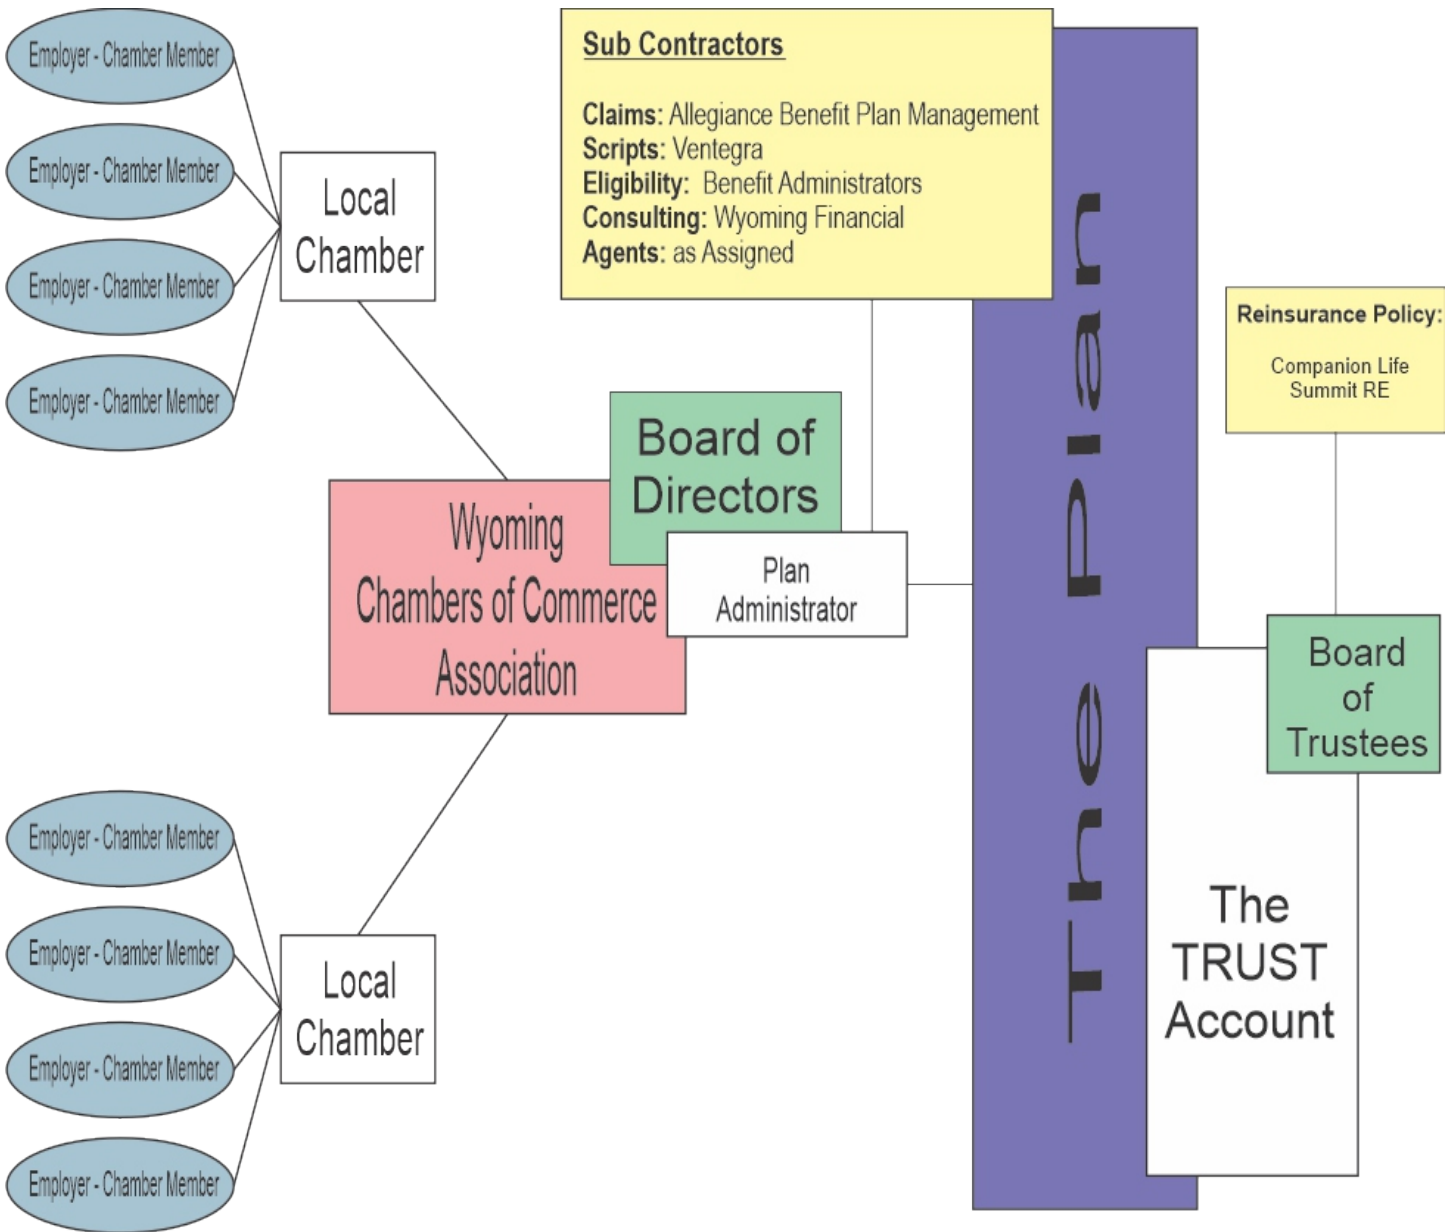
Employer - Chamber Member

Employer - Chamber Member

Employer - Chamber Member

Employer - Chamber Member

Local Chamber

Sub Contractors

Claims: Allegiance Benefit Plan Management
Scripts: Ventegra
Eligibility: Benefit Administrators
Consulting: Wyoming Financial
Agents: as Assigned

Reinsurance Policy:

Companion Life
Summit RE

Board of Directors

Wyoming Chambers of Commerce Association

Plan Administrator

The Plan

Board of Trustees

The TRUST Account

Employer - Chamber Member

Employer - Chamber Member

Employer - Chamber Member

Employer - Chamber Member

Local Chamber